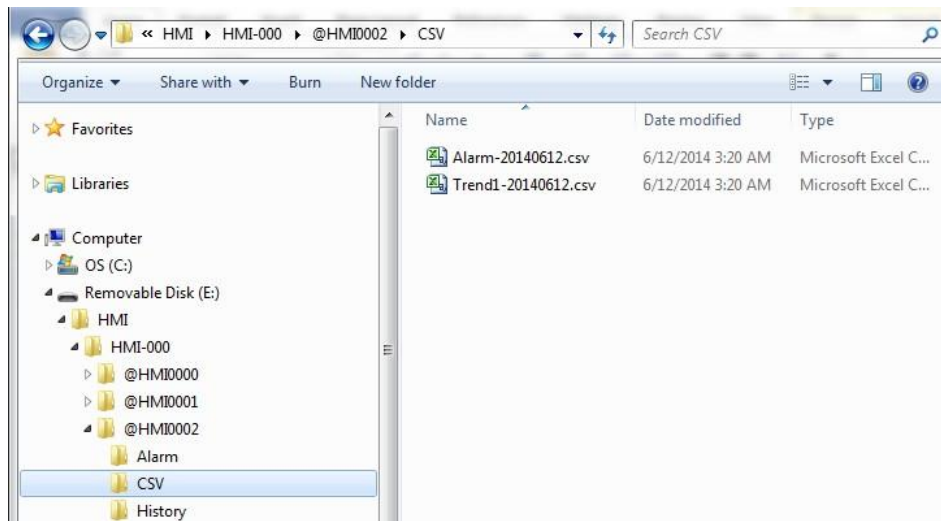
« HMI ▸ HMI-000 ▸ @HMI0002 ▸ CSV

Search CSV

Organize ▾ Share with ▾ Burn New folder

Favorites

Libraries

Computer

OS (C:)

Removable Disk (E:)

HMI

HMI-000

@HMI0000

@HMI0001

@HMI0002

Alarm

CSV

History

| Name | Date modified | Type |
|---|---|---|
| Alarm-20140612.csv | 6/12/2014 3:20 AM | Microsoft Excel C... |
| Trend1-20140612.csv | 6/12/2014 3:20 AM | Microsoft Excel C... |